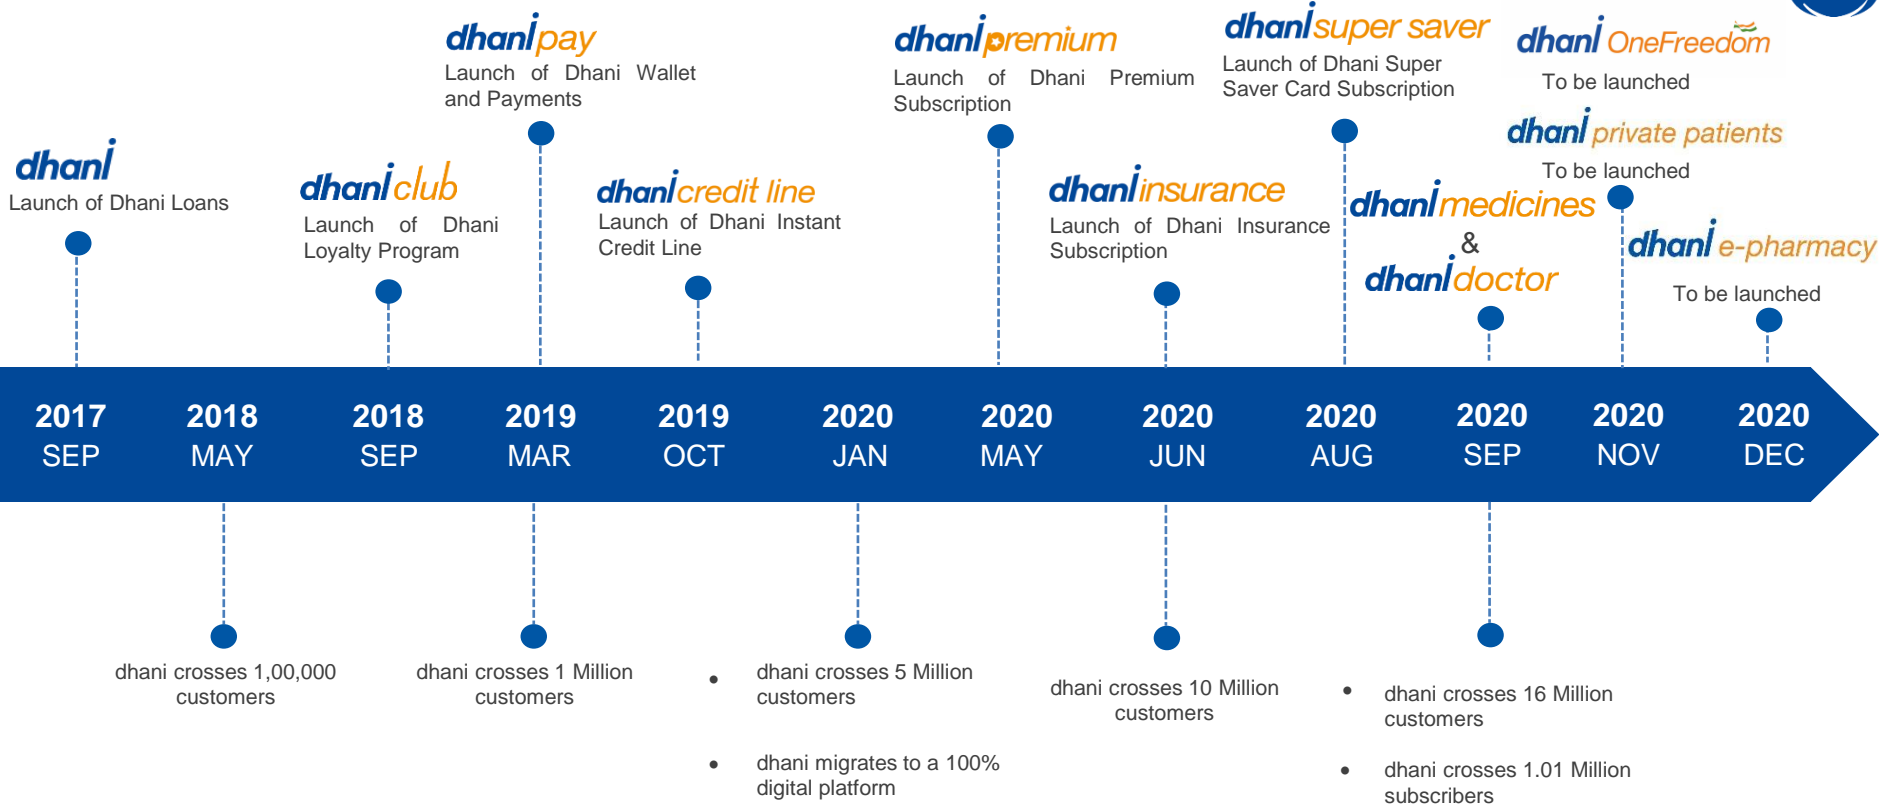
dhani
Launch of Dhani Loans

dhani club
Launch of Dhani Loyalty Program

dhani pay
Launch of Dhani Wallet and Payments

dhani credit line
Launch of Dhani Instant Credit Line

dhani premium
Launch of Dhani Premium Subscription

dhani insurance
Launch of Dhani Insurance Subscription

dhani super saver
Launch of Dhani Super Saver Card Subscription

dhani medicines
&
dhani doctor

dhani OneFreedom
To be launched

dhani private patients
To be launched

dhani e-pharmacy
To be launched

2017 SEP
2018 MAY
2018 SEP
2019 MAR
2019 OCT
2020 JAN
2020 MAY
2020 JUN
2020 AUG
2020 SEP
2020 NOV
2020 DEC

dhani crosses 1,00,000 customers

dhani crosses 1 Million customers

• dhani crosses 5 Million customers

• dhani migrates to a 100% digital platform

dhani crosses 10 Million customers

• dhani crosses 16 Million customers

• dhani crosses 1.01 Million subscribers